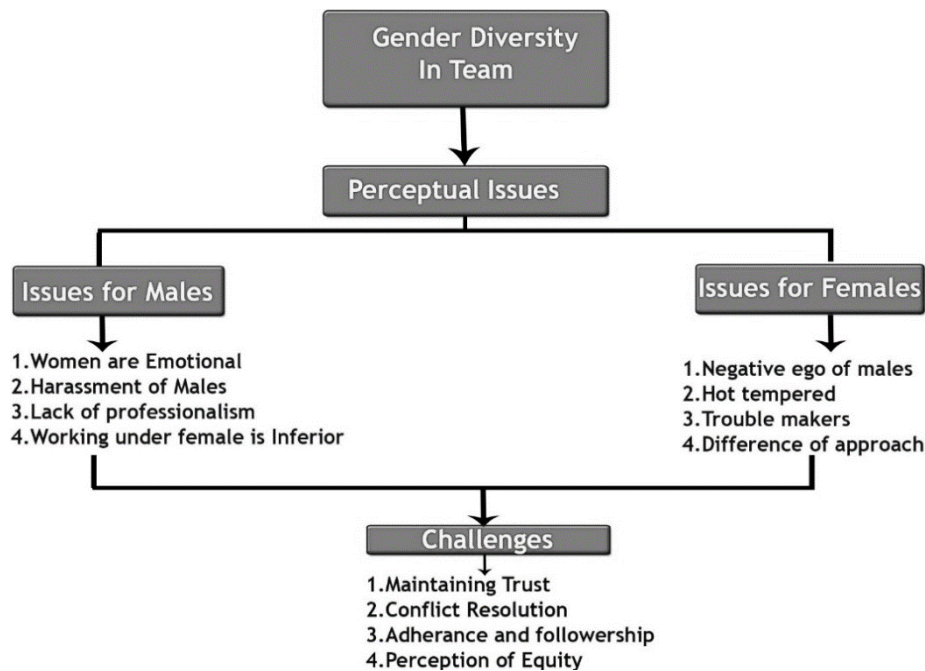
Gender Diversity In Team

Perceptual Issues

Issues for Males

1.Women are Emotional
2.Harassment of Males
3.Lack of professionalism
4.Working under female is Inferior

Issues for Females

1.Negative ego of males
2.Hot tempered
3.Trouble makers
4.Difference of approach

Challenges

1.Maintaining Trust
2.Conflict Resolution
3.Adherance and followership
4.Perception of Equity